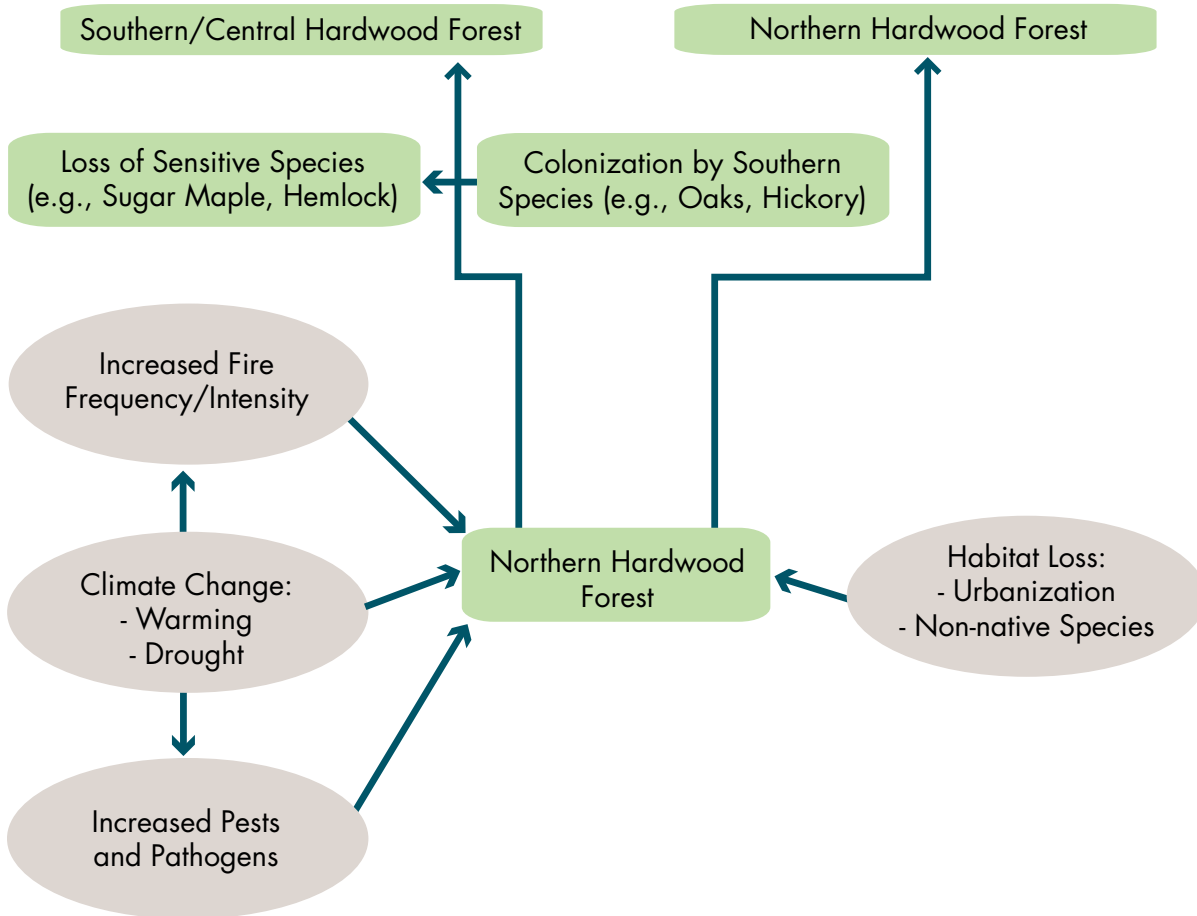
Southern/Central Hardwood Forest

Northern Hardwood Forest

Loss of Sensitive Species (e.g., Sugar Maple, Hemlock)

Colonization by Southern Species (e.g., Oaks, Hickory)

Increased Fire Frequency/Intensity

Climate Change:
- Warming
- Drought

Increased Pests and Pathogens

Northern Hardwood Forest

Habitat Loss:
- Urbanization
- Non-native Species